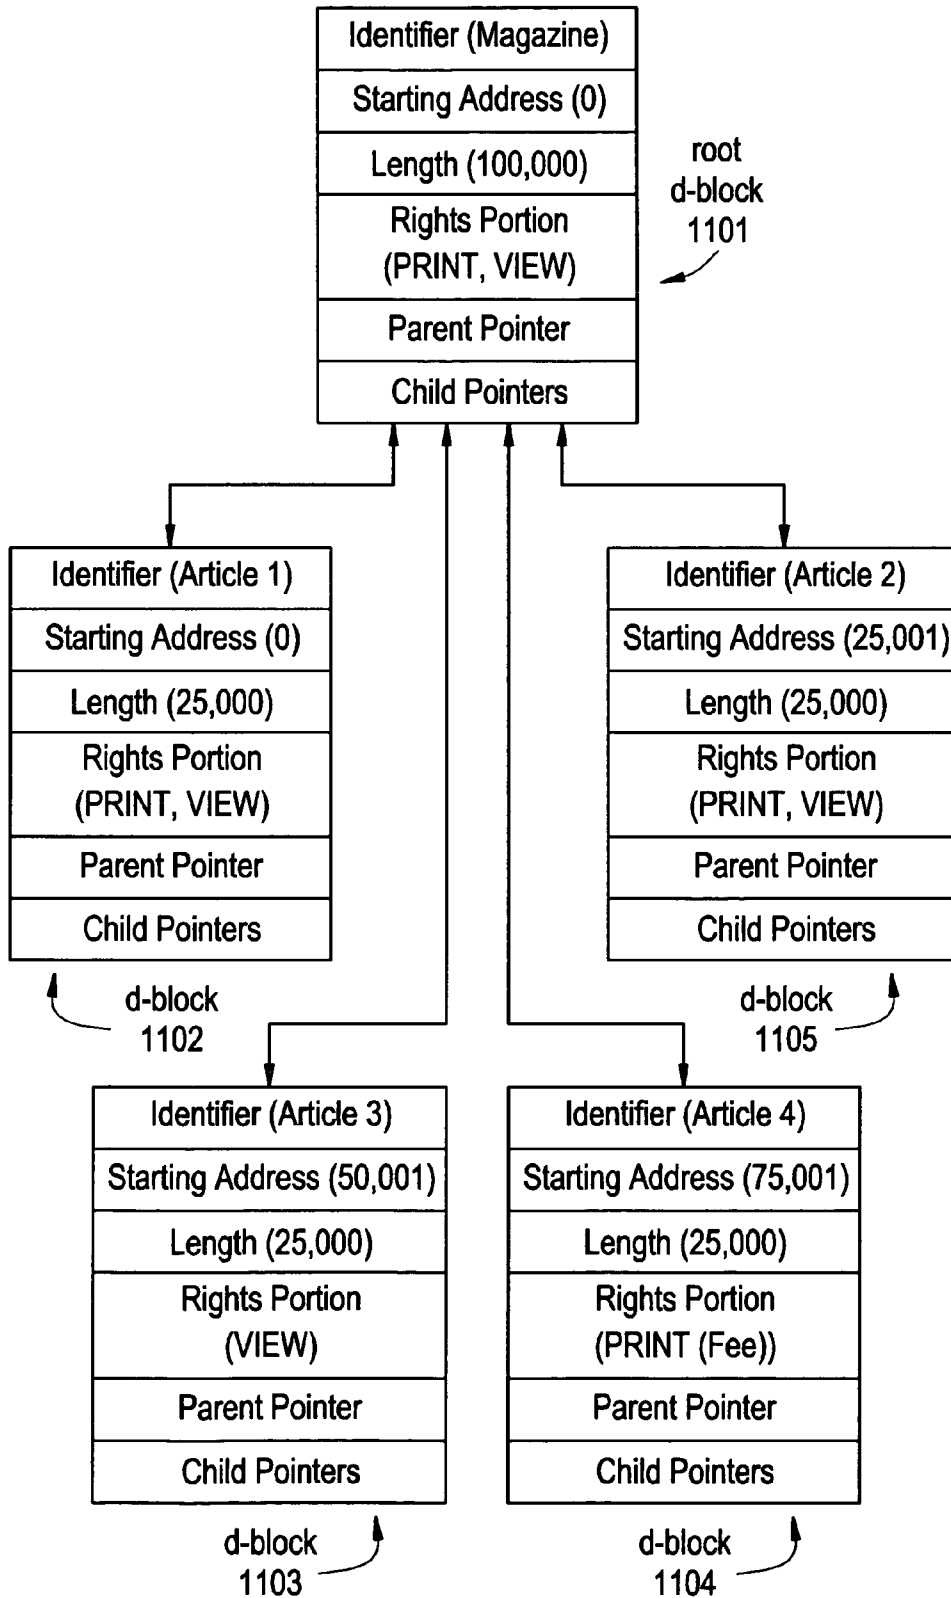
Identifier (Magazine)
Starting Address (0)
Length (100,000)
Rights Portion (PRINT, VIEW)
Parent Pointer
Child Pointers

root d-block 1101

Identifier (Article 1)
Starting Address (0)
Length (25,000)
Rights Portion (PRINT, VIEW)
Parent Pointer
Child Pointers

d-block 1102

Identifier (Article 2)
Starting Address (25,001)
Length (25,000)
Rights Portion (PRINT, VIEW)
Parent Pointer
Child Pointers

d-block 1105

Identifier (Article 3)
Starting Address (50,001)
Length (25,000)
Rights Portion (VIEW)
Parent Pointer
Child Pointers

d-block 1103

Identifier (Article 4)
Starting Address (75,001)
Length (25,000)
Rights Portion (PRINT (Fee))
Parent Pointer
Child Pointers

d-block 1104